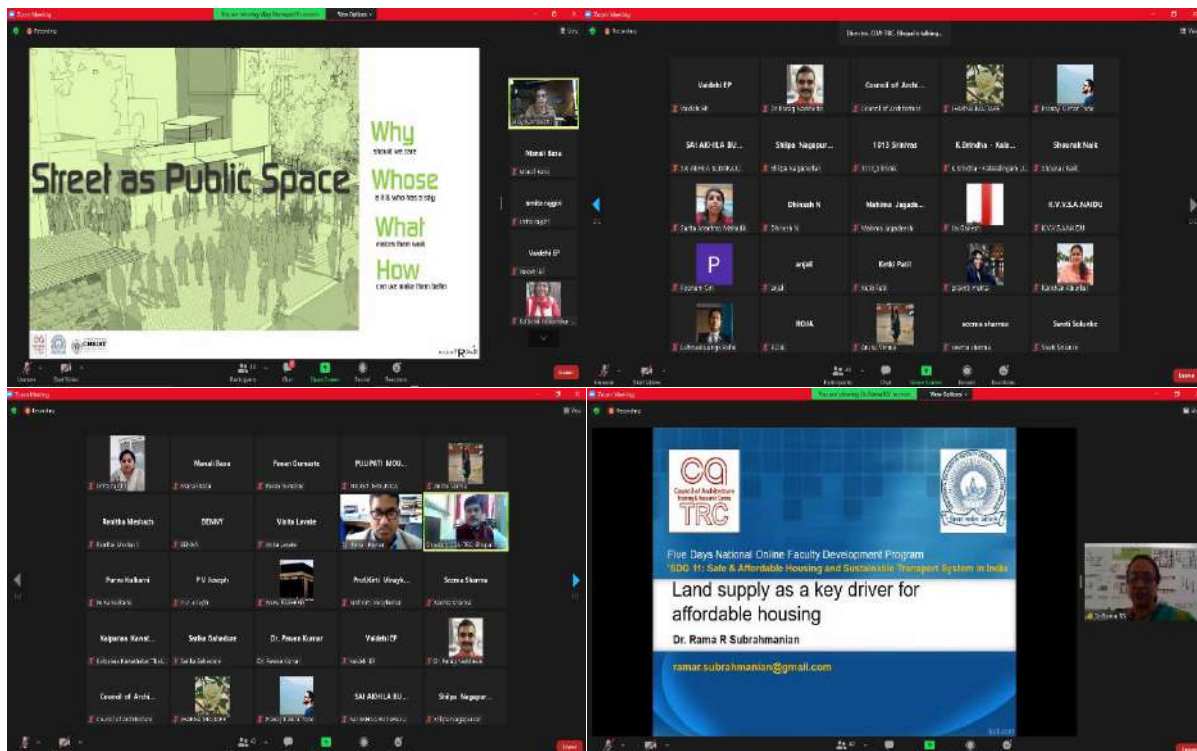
Zoom Meeting
You are viewing Vijay Narayan's screen
View Options
Recording

Street as Public Space

Why
should we care

Whose
is it & who has a say

What
makes them work

How
can we make them better

CHRIST

Manali Bose
amrita nagpal
Vaidehi EP

Unmute
Start Video
Participants
Chat
Share Screen
Record
Reactions
Leave

Zoom Meeting
Recording
Director, COA TRC, Bhopal is talking...

Vaidehi EP
Council of Archi...
SAI AKHILA BU...
Shilpa Nagapur...
1013 Srinivas
K.Brindha - Kala...
Shaunak Naik
Chinnah N
Mahima Jagade...
V.V.S.A.NAIDU
P
anjali
Ketki Patil
ROJA
seema sharma
Swati Solunke

Zoom Meeting
Recording

Manali Bose
Pawan Gunsaria
PULIPATI MOU...
Revitha Mesharh
DEMVY
Vinita Lavate
Purva Kulkarni
P.V. Joseph
Prof.Kirti Vinayk...
Seema Sharma
Kalparna Kamat...
Sarika Bahadure
Dr. Pawan Kumar
Vaidehi EP
Council of Archi...
SAI AKHILA BU...
Shilpa Nagapur...

Leave

Zoom Meeting
You are viewing Dr.Rama R S's screen
View Options
Recording

ca
Council of Architecture
Training & Research Centre
TRC

Five Days National Online Faculty Development Program
"SDG 11: Safe & Affordable Housing and Sustainable Transport System in India"

Land supply as a key driver for affordable housing

Dr. Rama R Subrahmanian

ramar.subrahmanian@gmail.com

Dr.Rama RS